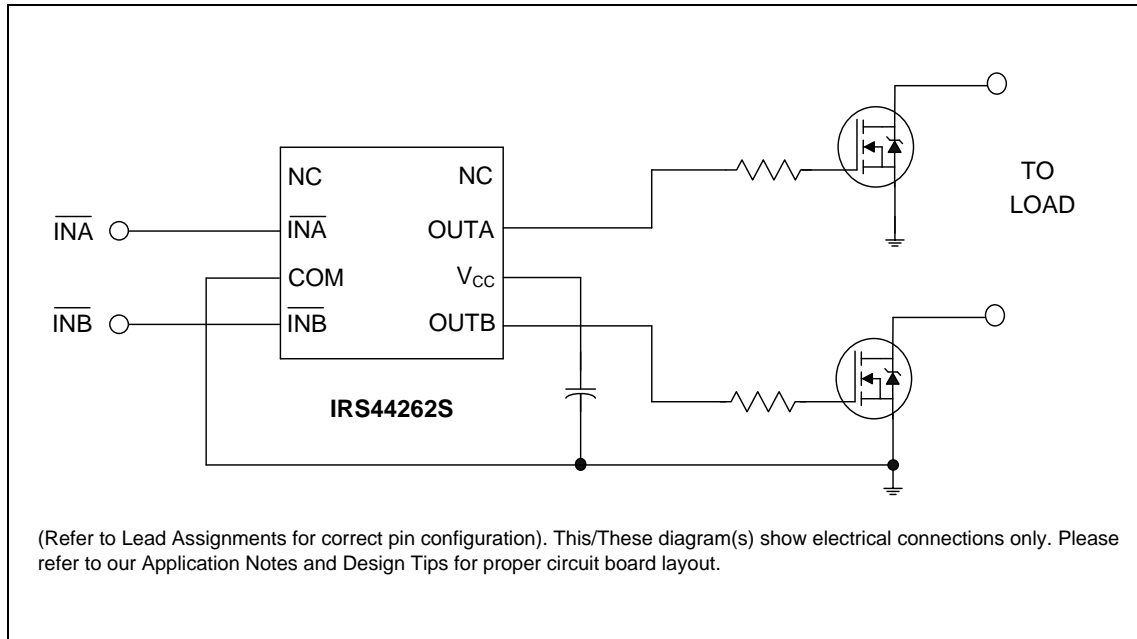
NC NC

$\overline{INA}$ $\overline{INA}$ OUTA

COM $V_{CC}$

$\overline{INB}$ $\overline{INB}$ OUTB

IRS44262S

TO LOAD

(Refer to Lead Assignments for correct pin configuration). This/These diagram(s) show electrical connections only. Please refer to our Application Notes and Design Tips for proper circuit board layout.